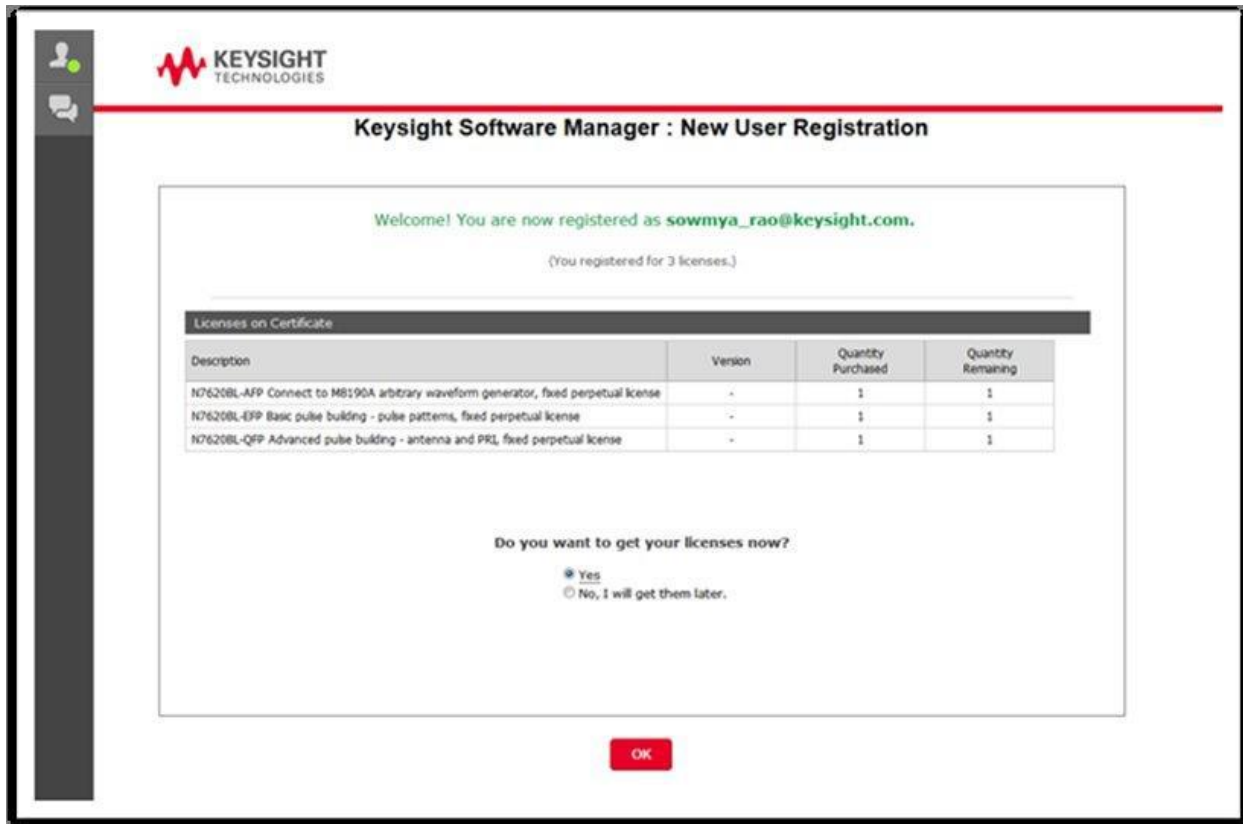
KEYSIGHT
TECHNOLOGIES

Keysight Software Manager : New User Registration

Welcome! You are now registered as sowmya_rao@keysight.com.

(You registered for 3 licenses.)

Licenses on Certificate

| Description | Version | Quantity Purchased | Quantity Remaining |
|---|---|---|---|
| N7620BL-AFP Connect to M8190A arbitrary waveform generator, fixed perpetual license | - | 1 | 1 |
| N7620BL-EFP Basic pulse building - pulse patterns, fixed perpetual license | - | 1 | 1 |
| N7620BL-QFP Advanced pulse building - antenna and PRI, fixed perpetual license | - | 1 | 1 |

Do you want to get your licenses now?

Yes
No, I will get them later.

OK